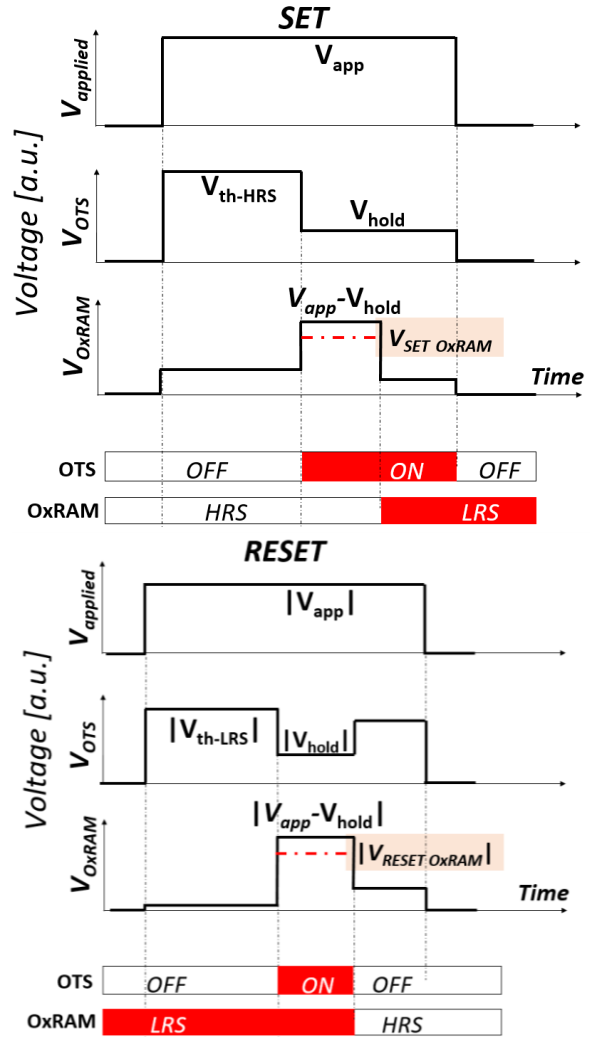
SET

$V_{applied}$

$V_{app}$

Voltage [a.u.]

$V_{OTS}$

$V_{th\text{-}HRS}$

$V_{hold}$

$V_{app}$-$V_{hold}$

$V_{OxRAM}$

$V_{SET\ OxRAM}$

Time

OTS

OFF

ON

OFF

OxRAM

HRS

LRS

RESET

$V_{applied}$

$|V_{app}|$

Voltage [a.u.]

$V_{OTS}$

$|V_{th\text{-}LRS}|$

$|V_{hold}|$

$|V_{app}$-$V_{hold}|$

$V_{OxRAM}$

$|V_{RESET\ OxRAM}|$

Time

OTS

OFF

ON

OFF

OxRAM

LRS

HRS